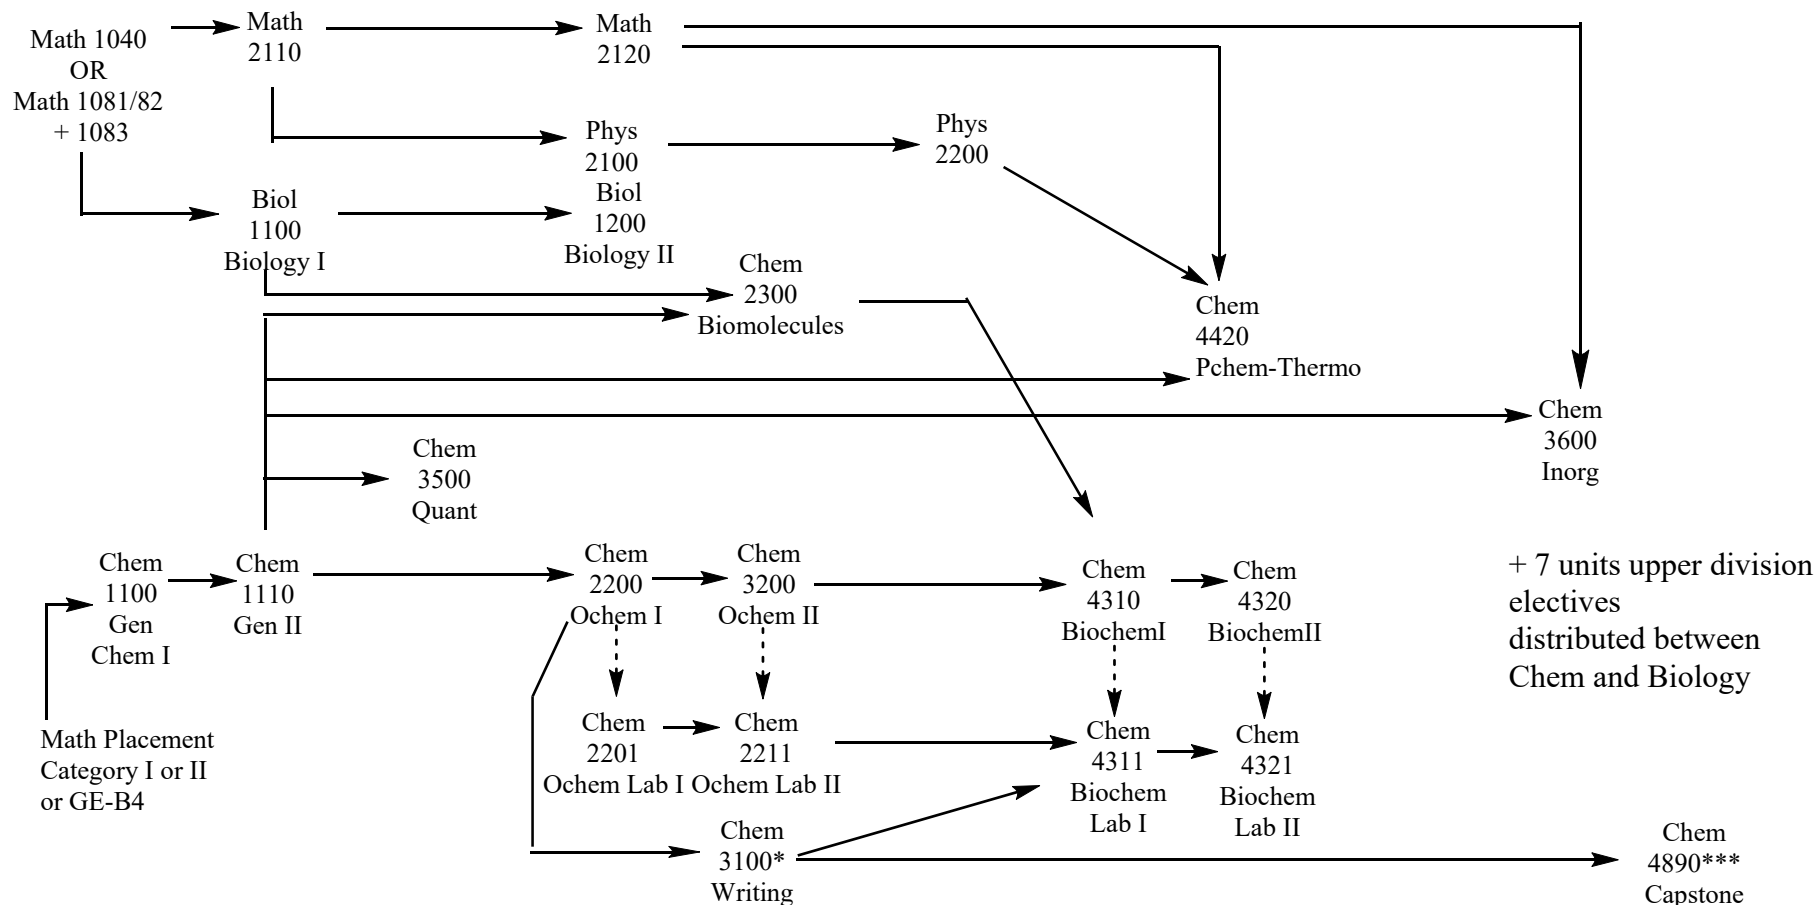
Math 1040
OR
Math 1081/82
+ 1083

Math
2110

Math
2120

Phys
2100

Phys
2200

Biol
1100
Biology I

Biol
1200
Biology II

Chem
2300
Biomolecules

Chem
4420
Pchem-Thermo

Chem
3600
Inorg

Chem
3500
Quant

Chem
1100
Gen
Chem I

Chem
1110
Gen II

Chem
2200
Ochem I

Chem
3200
Ochem II

Chem
4310
BiochemI

Chem
4320
BiochemII

+ 7 units upper division electives
distributed between
Chem and Biology

Math Placement
Category I or II
or GE-B4

Chem
2201
Ochem Lab I

Chem
2211
Ochem Lab II

Chem
4311
Biochem
Lab I

Chem
4321
Biochem
Lab II

Chem
3100*
Writing

Chem
4890***
Capstone